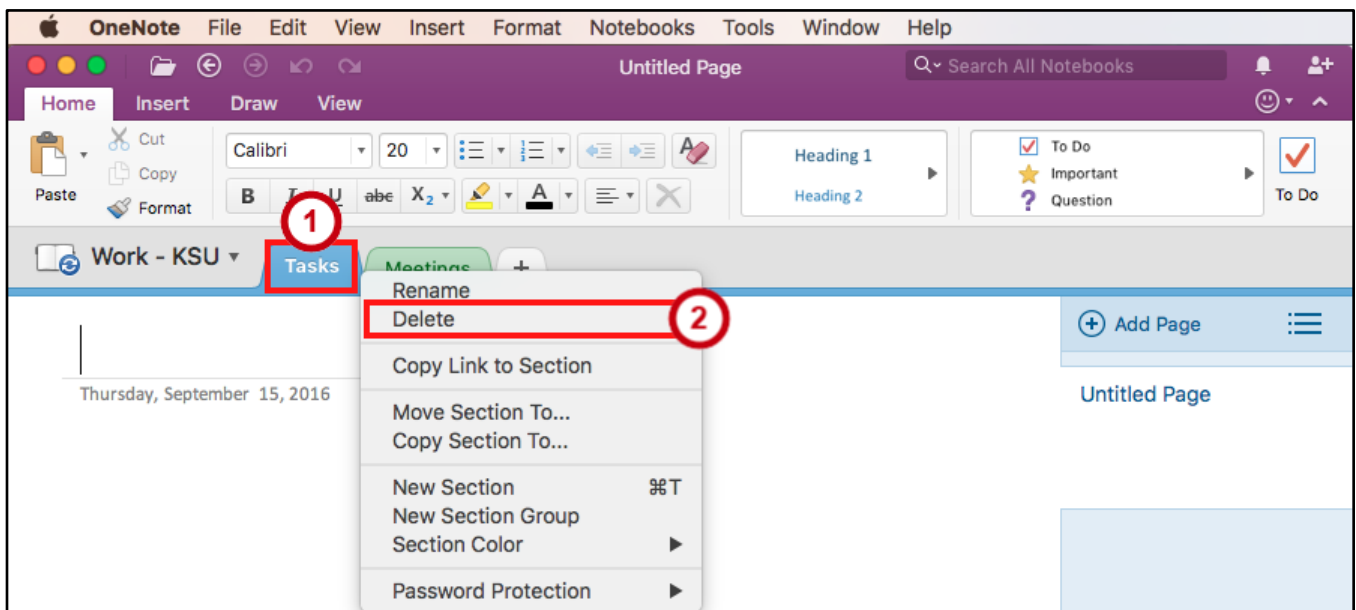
OneNote File Edit View Insert Format Notebooks Tools Window Help

Untitled Page

Search All Notebooks

Home Insert Draw View

Paste

Cut

Copy

Format

Calibri

20

B I U abc $X_2$ A

Heading 1

Heading 2

To Do

Important

Question

To Do

1

Work - KSU

Tasks

Meetings

+

Rename

Delete

2

Copy Link to Section

Move Section To...

Copy Section To...

New Section ⌘T

New Section Group

Section Color

Password Protection

Thursday, September 15, 2016

Add Page

Untitled Page